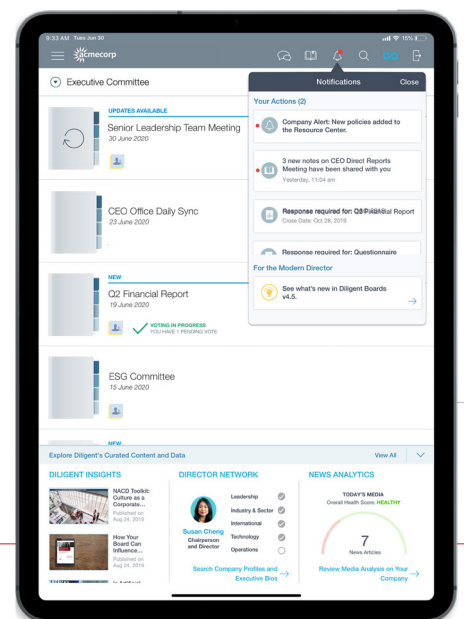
9:33 AM Tues Jun 30

15%

acmecorp

Executive Committee

Notifications Close

Your Actions (2)

Company Alert: New policies added to the Resource Center.

3 new notes on CEO Direct Reports Meeting have been shared with you
Yesterday, 11:04 am

Response required for: Q3 Financial Report
Close Date: Oct 28, 2019

Response required for: Questionnaire

For the Modern Director

See what's new in Diligent Boards v4.5.

UPDATES AVAILABLE
Senior Leadership Team Meeting
30 June 2020

CEO Office Daily Sync
23 June 2020

NEW
Q2 Financial Report
19 June 2020
VOTING IN PROGRESS
YOU HAVE 1 PENDING VOTE

ESG Committee
15 June 2020

NEW

Explore Diligent's Curated Content and Data

View All

DILIGENT INSIGHTS

NACD Toolkit: Culture as a Corporate...
Published on Aug 24, 2019

How Your Board Can Influence...
Published on Aug 24, 2019

In Artificial

DIRECTOR NETWORK

Susan Cheng
Chairperson and Director

Leadership
Industry & Sector
International
Technology
Operations

Search Company Profiles and Executive Bios

NEWS ANALYTICS

TODAY'S MEDIA
Overall Health Score: HEALTHY

7
News Articles

Review Media Analysis on Your Company